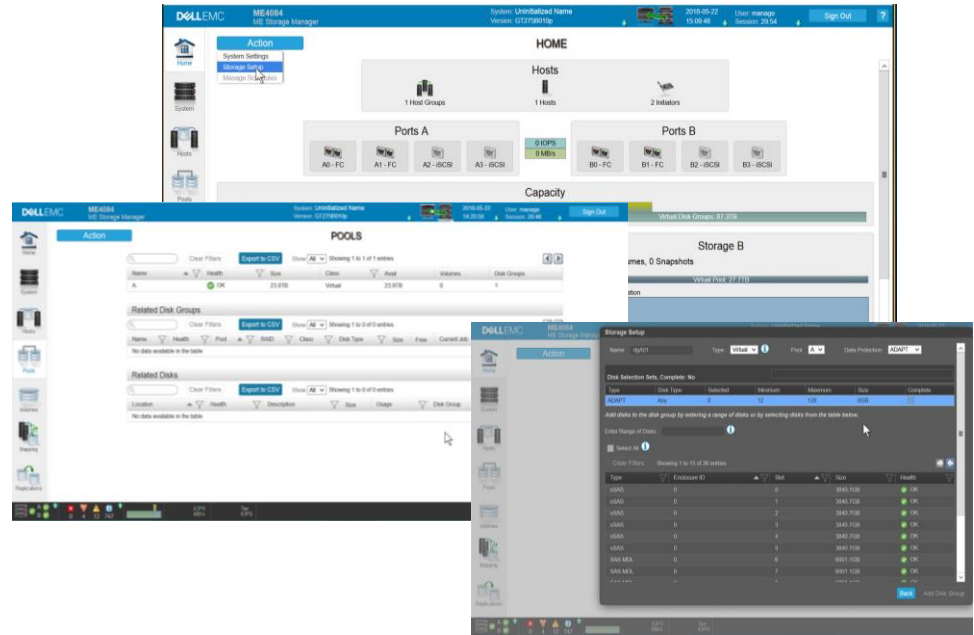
DELLEMC ME4084 ME Storage Manager
System: Uninitialized Name Version: GT275R010p
2018-05-22 15:09:48
User: manage Session: 29:54
Sign Out
?

Home
System
Hosts
Pools

Action
System Settings
Storage Setup
Manage Schedules

HOME

Hosts
1 Host Groups
1 Hosts
2 Initiators

Ports A
A0 - FC
A1 - FC
A2 - iSCSI
A3 - iSCSI

0 IOPS
0 MB/s

Ports B
B0 - FC
B1 - FC
B2 - iSCSI
B3 - iSCSI

Capacity
Virtual Disk Groups: 87.3TB

Storage B
umes, 0 Snapshots
Virtual Pool: 27.7TB
ation

DELLEMC ME4084 ME Storage Manager
System: Uninitialized Name Version: GT275R010p
2018-05-22 14:20:58
User: manage Session: 29:46
Sign Out

Home
System
Hosts
Pools
Volumes
Mapping
Replications

Action

POOLS

Clear Filters
Export to CSV
Show All Showing 1 to 1 of 1 entries

| Name | Health | Size | Class | Avail | Volumes | Disk Groups |
|---|---|---|---|---|---|---|
| A | OK | 23.9TB | Virtual | 23.9TB | 0 | 1 |

Related Disk Groups
Clear Filters
Export to CSV
Show All Showing 1 to 0 of 0 entries

| Name | Health | Pool | RAID | Class | Disk Type | Size | Free | Current Job |
|---|---|---|---|---|---|---|---|---|
| No data available in the table | | | | | | | | |

Related Disks
Clear Filters
Export to CSV
Show All Showing 1 to 0 of 0 entries

| Location | Health | Description | Size | Usage | Disk Group |
|---|---|---|---|---|---|
| No data available in the table | | | | | |

IOPS MB/s
Tier IOPS

DELLEMC ME4084 ME Storage Manager

Action

Home
System
Hosts
Pools
Volumes
Mapping
Replications

Storage Setup

Name dgA01
Type Virtual
Pool A
Data Protection ADAPT

Disk Selection Sets, Complete: No

| Type | Disk Type | Selected | Minimum | Maximum | Size | Complete |
|---|---|---|---|---|---|---|
| ADAPT | Any | 0 | 12 | 128 | 0GB | |

Add disks to the disk group by entering a range of disks or by selecting disks from the table below.

Enter Range of Disks:

Select All

Clear Filters
Showing 1 to 15 of 26 entries

| Type | Enclosure ID | Slot | Size | Health |
|---|---|---|---|---|
| sSAS | 0 | 0 | 3840.7GB | OK |
| sSAS | 0 | 1 | 3840.7GB | OK |
| sSAS | 0 | 2 | 3840.7GB | OK |
| sSAS | 0 | 3 | 3840.7GB | OK |
| sSAS | 0 | 4 | 3840.7GB | OK |
| sSAS | 0 | 5 | 3840.7GB | OK |
| SAS MDL | 0 | 6 | 6001.1GB | OK |
| SAS MDL | 0 | 7 | 6001.1GB | OK |

Back
Add Disk Group

IOPS MB/s
Tier IOPS